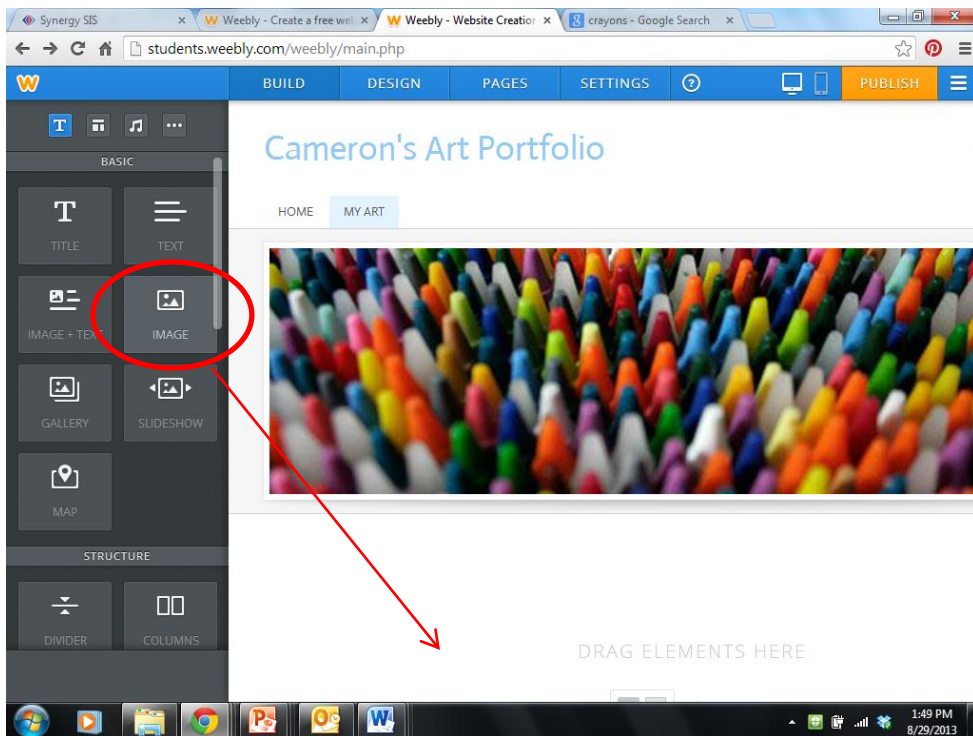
Synergy SIS
Weebly - Create a free wel
Weebly - Website Creatio
crayons - Google Search

students.weebly.com/weebly/main.php

BUILD
DESIGN
PAGES
SETTINGS
PUBLISH

BASIC
TITLE
TEXT
IMAGE + TEXT
IMAGE
GALLERY
SLIDESHOW
MAP
STRUCTURE
DIVIDER
COLUMNS

Cameron's Art Portfolio

HOME
MY ART

DRAG ELEMENTS HERE

1:49 PM
8/29/2013